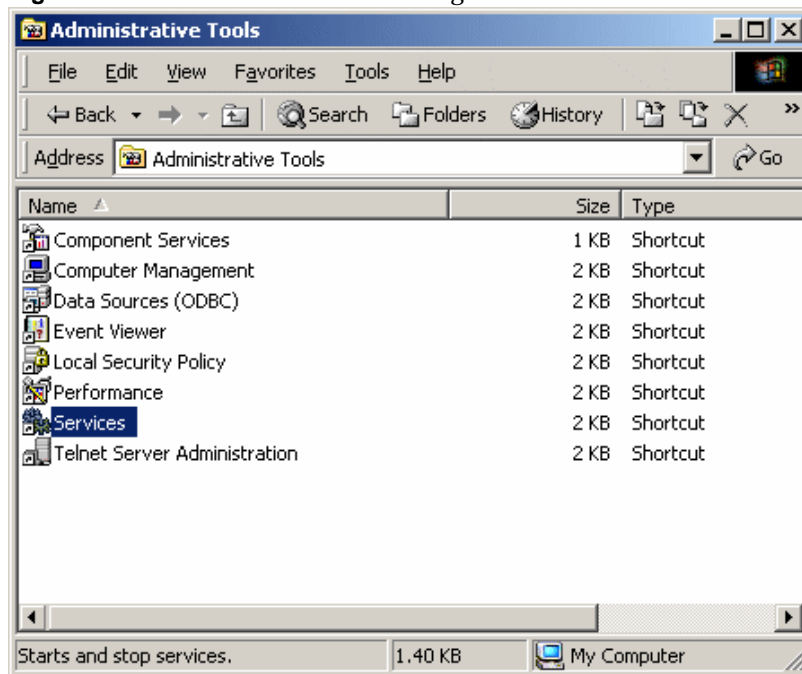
Administrative Tools

File Edit View Favorites Tools Help

Back Search Folders History

Address Administrative Tools Go

| Name | Size | Type |
|---|---|---|
| Component Services | 1 KB | Shortcut |
| Computer Management | 2 KB | Shortcut |
| Data Sources (ODBC) | 2 KB | Shortcut |
| Event Viewer | 2 KB | Shortcut |
| Local Security Policy | 2 KB | Shortcut |
| Performance | 2 KB | Shortcut |
| Services | 2 KB | Shortcut |
| Telnet Server Administration | 2 KB | Shortcut |

Starts and stop services. 1.40 KB My Computer